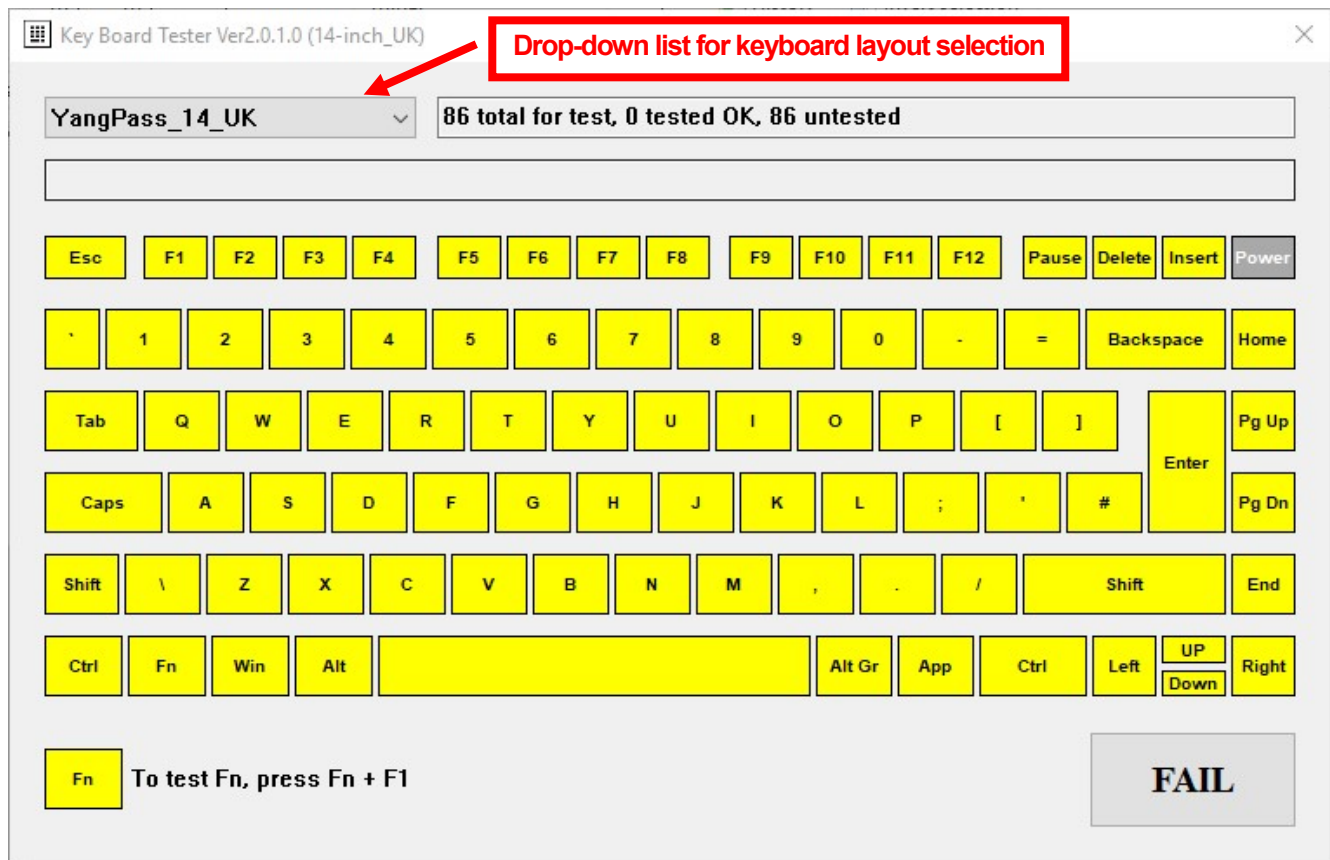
Key Board Tester Ver2.0.1.0 (14-inch_UK)

Drop-down list for keyboard layout selection

YangPass_14_UK

86 total for test, 0 tested OK, 86 untested

Esc F1 F2 F3 F4 F5 F6 F7 F8 F9 F10 F11 F12 Pause Delete Insert Power

` 1 2 3 4 5 6 7 8 9 0 - = Backspace Home

Tab Q W E R T Y U I O P [ ] Enter Pg Up

Caps A S D F G H J K L ; ' # Pg Dn

Shift \ Z X C V B N M , . / Shift End

Ctrl Fn Win Alt Alt Gr App Ctrl Left UP Down Right

Fn To test Fn, press Fn + F1

FAIL